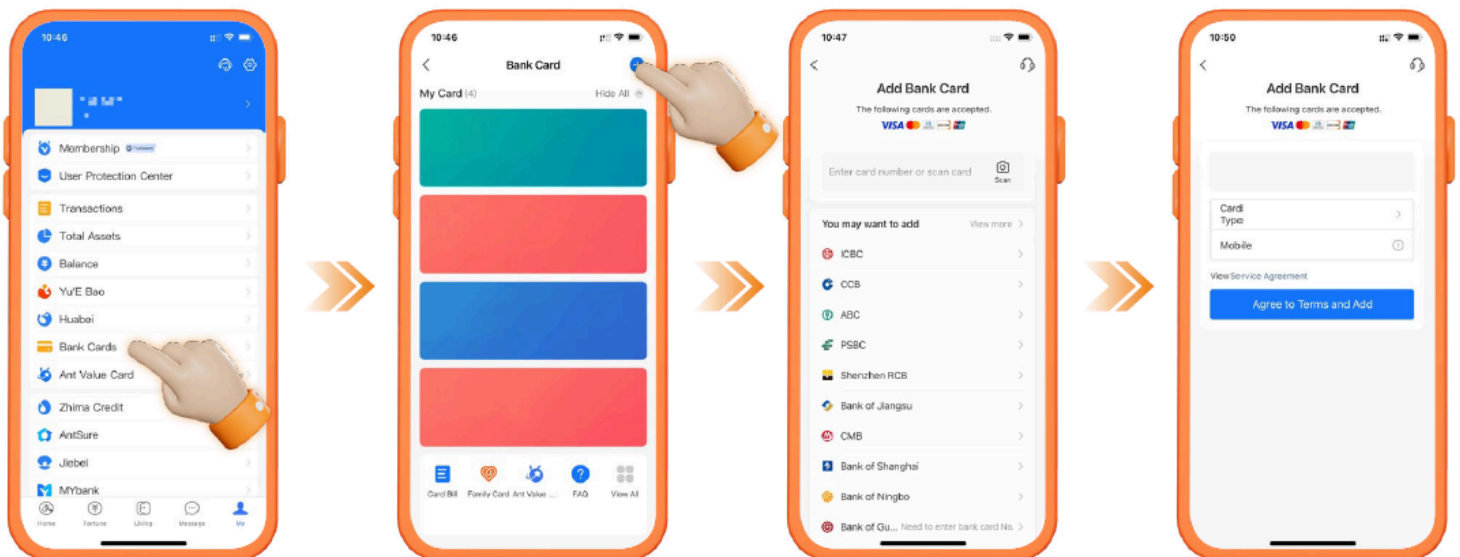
10:46

Membership
User Protection Center
Transactions
Total Assets
Balance
Yu'E Bao
Huabei
Bank Cards
Ant Value Card
Zhima Credit
AntSure
Jiebei
MYbank

Home
Fortune
Living
Message
Me

10:46

Bank Card

My Card (4)
Hide All

Card Bill
Family Card
Ant Value ...
FAQ
View All

10:47

Add Bank Card
The following cards are accepted.
VISA

Enter card number or scan card
Scan

You may want to add
View more

ICBC
CCB
ABC
PSBC
Shenzhen RCB
Bank of Jiangsu
CMB
Bank of Shanghai
Bank of Ningbo
Bank of Gu... Need to enter bank card No.

10:50

Add Bank Card
The following cards are accepted.
VISA

Card Type
Mobile

View Service Agreement

Agree to Terms and Add